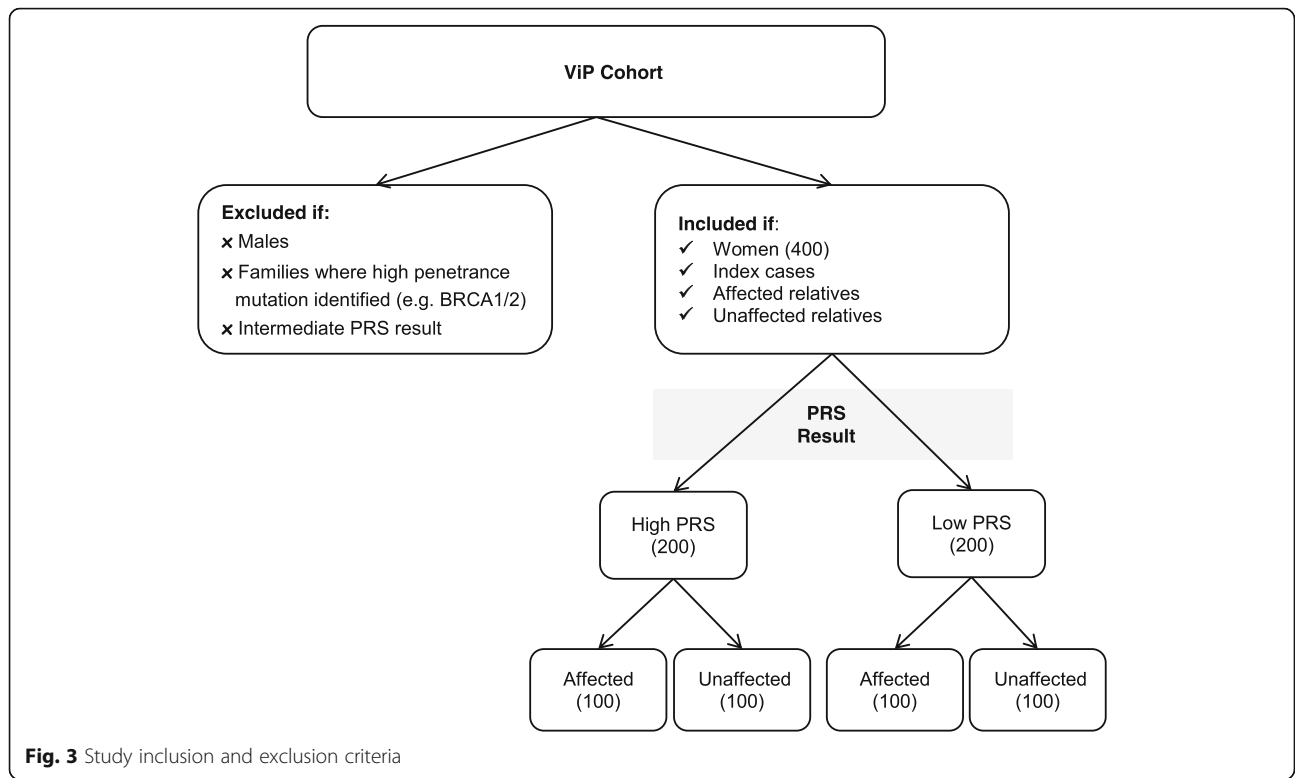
ViP Cohort

Excluded if:
x Males
x Families where high penetrance mutation identified (e.g. BRCA1/2)
x Intermediate PRS result

Included if:
✓ Women (400)
✓ Index cases
✓ Affected relatives
✓ Unaffected relatives

PRS Result

High PRS (200)

Low PRS (200)

Affected (100)

Unaffected (100)

Affected (100)

Unaffected (100)

Fig. 3 Study inclusion and exclusion criteria